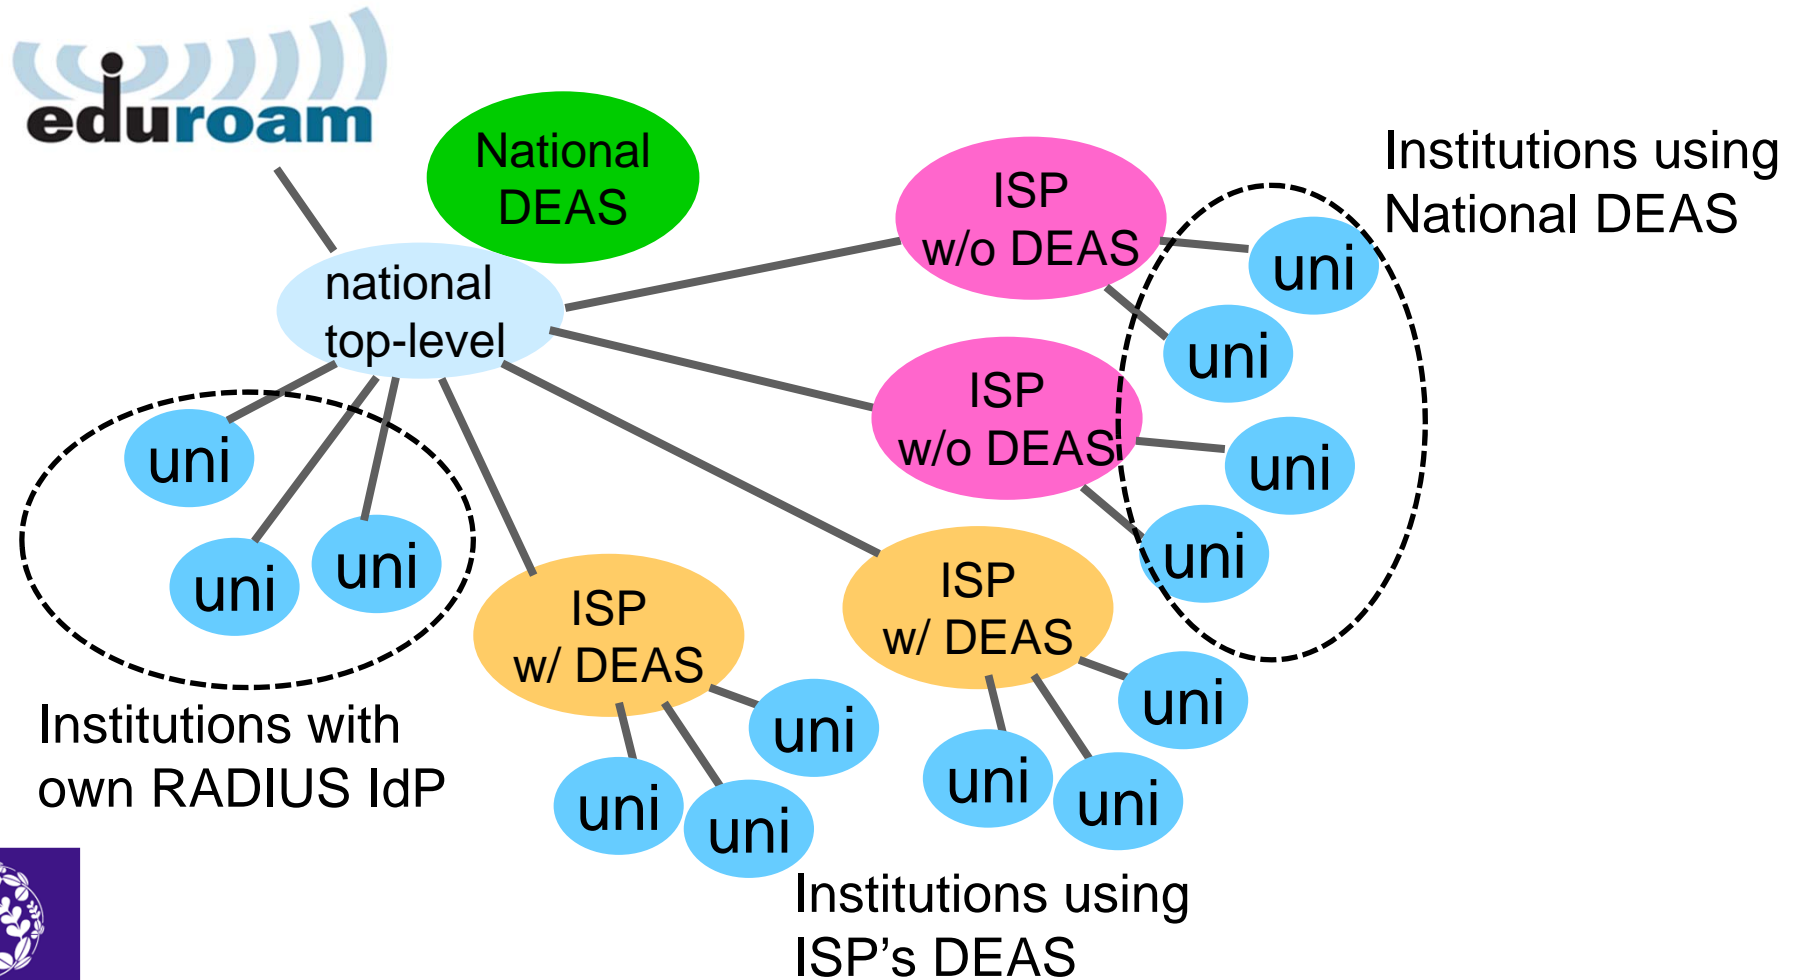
eduroam

National DEAS

national top-level

ISP w/o DEAS

ISP w/o DEAS

Institutions using National DEAS

uni

uni

uni

uni

uni

uni

uni

Institutions with own RADIUS IdP

ISP w/ DEAS

uni

uni

uni

ISP w/ DEAS

uni

uni

uni

Institutions using ISP's DEAS